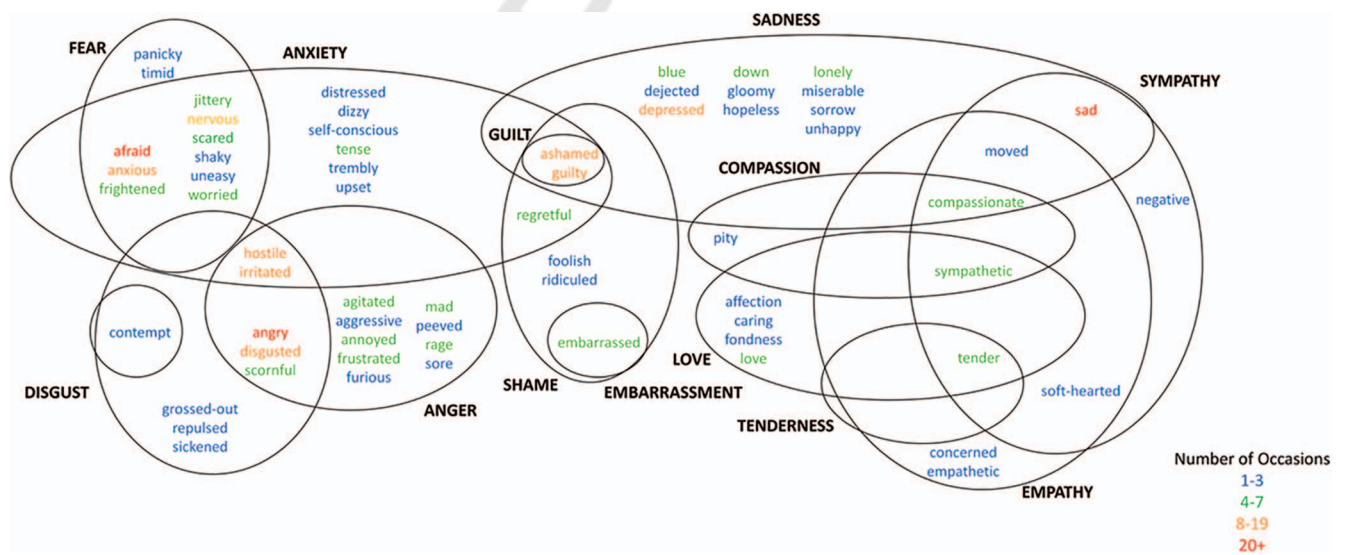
FEAR
panicky
timid

ANXIETY

jittery
nervous
scared
shaky
uneasy
worried

afraid
anxious
frightened

distressed
dizzy
self-conscious
tense
trembly
upset

SADNESS

blue
dejected
depressed

down
gloomy
hopeless

lonely
miserable
sorrow
unhappy

SYMPATHY
sad

GUILT
ashamed
guilty

regretful

COMPASSION
moved
compassionate
negative
pity
sympathetic

hostile
irritated

contempt

angry
disgusted
scornful

agitated
aggressive
annoyed
frustrated
furious

mad
peeved
rage
sore

foolish
ridiculed

embarrassed

affection
caring
fondness
love

tender

soft-hearted

DISGUST
grossed-out
repulsed
sickened

ANGER

SHAME
EMBARRASSMENT
LOVE
TENDERNESS

concerned
empathetic

EMPATHY

Number of Occasions
1-3
4-7
8-19
20+